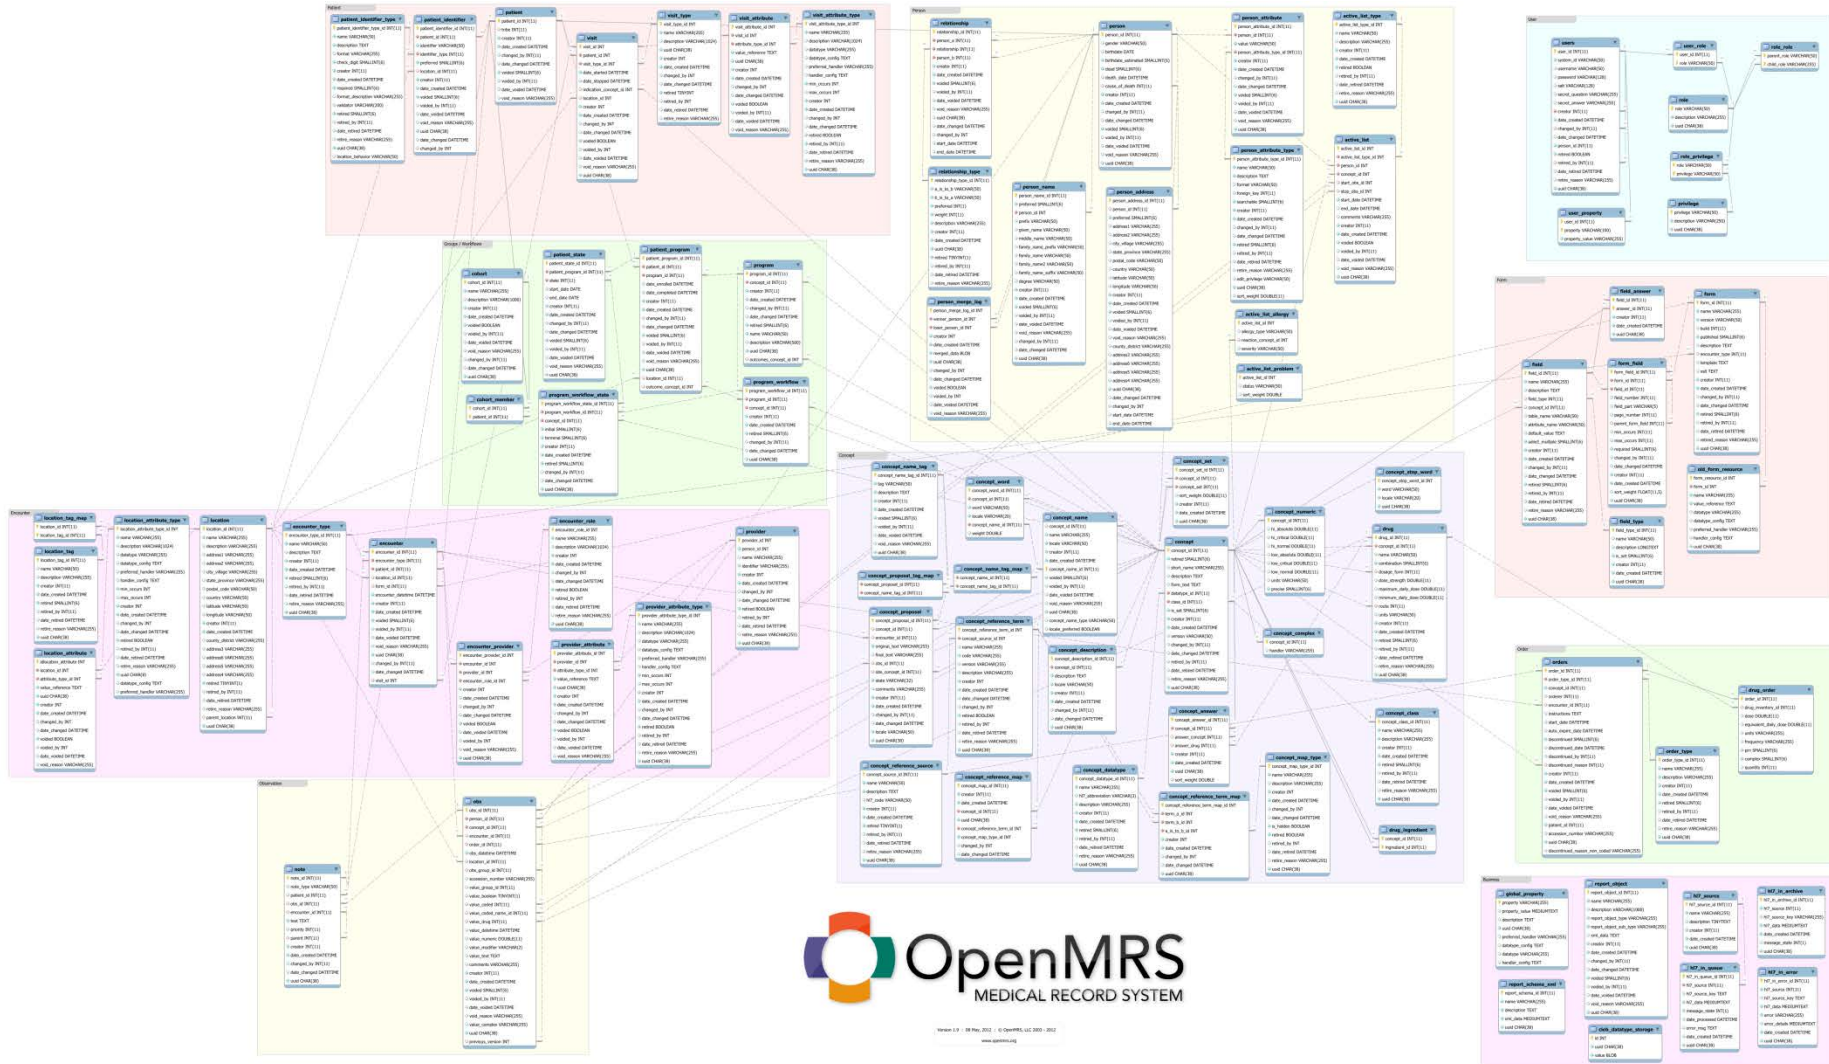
OpenMRS
MEDICAL RECORD SYSTEM

Patient
patient_identifier_type
patient_identifier
patient
visit_type
visit_attribute
visit_attribute_type
visit

Person
relationship
person
person_attribute
active_list_type
relationship_type
person_name
person_address
person_attribute_type
active_list
person_merge_log
active_list_allergy
active_list_problem

User
users
user_role
role_role
role
role_privilege
privilege
user_property

Groups / Workflows
cohort
patient_state
patient_program
program
cohort_member
program_workflow_state
program_workflow

Form
field_answer
form
field
form_field
field_type
form_resource

Concept
concept_name_tag
concept_word
concept_set
concept_stop_word
concept_name
concept
concept_numeric
drug
concept_proposal_tag_map
concept_name_tag_map
concept_proposal
concept_reference_term
concept_complex
concept_description
concept_answer
concept_class
concept_reference_source
concept_reference_map
concept_datatype
concept_map_type
concept_reference_term_map
drug_ingredient

Encounter
location_tag_map
location_attribute_type
location
encounter_type
encounter
encounter_role
provider
location_tag
location_attribute
encounter_provider
provider_attribute
provider_attribute_type

Order
orders
drug_order
order_type

Observation
obs
note

Business
global_property
report_object
hl7_source
hl7_in_archive
report_schema_xml
hl7_in_queue
hl7_in_error
clob_datatype_storage

Version 1.9 · 08 May, 2012 · © OpenMRS, LLC 2003 - 2012
www.openmrs.org